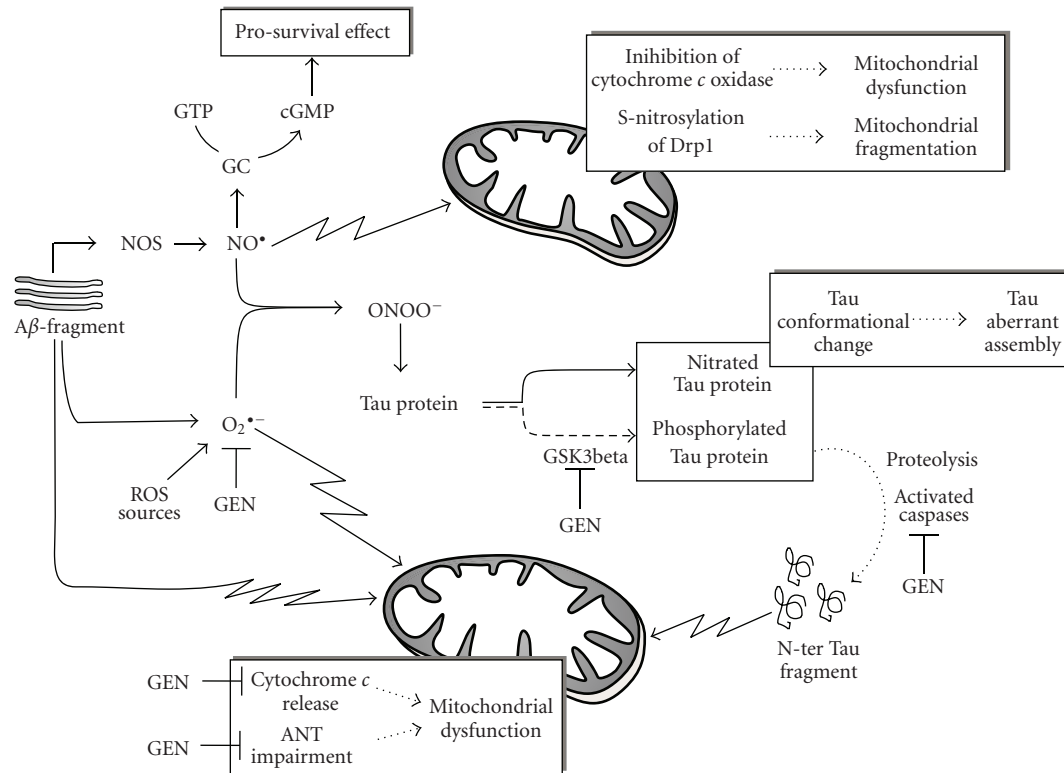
Pro-survival effect

GTP

cGMP

GC

Inihibition of cytochrome $c$ oxidase

Mitochondrial dysfunction

S-nitrosylation of Drp1

Mitochondrial fragmentation

NOS

NO$^{\bullet}$

A$\beta$-fragment

ONOO$^{-}$

Tau conformational change

Tau aberrant assembly

Tau protein

Nitrated Tau protein

Phosphorylated Tau protein

O$_2$$^{\bullet-}$

ROS sources

GEN

GSK3beta

GEN

Proteolysis

Activated caspases

GEN

N-ter Tau fragment

GEN

Cytochrome $c$ release

Mitochondrial dysfunction

GEN

ANT impairment